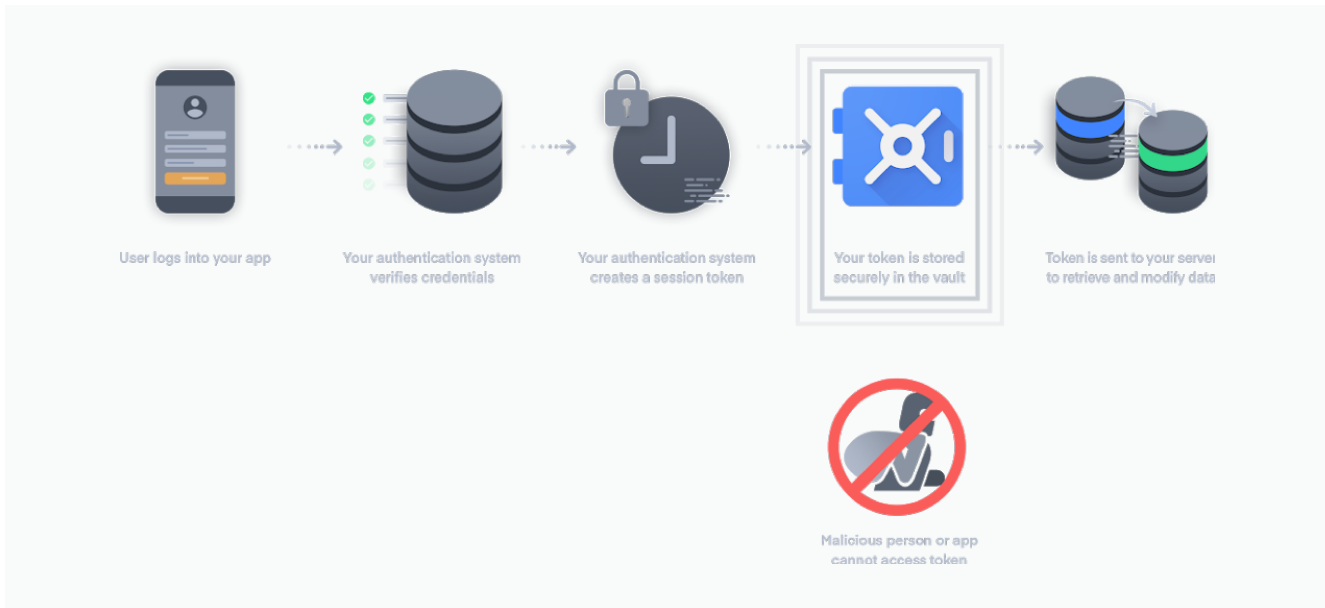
User logs into your app

Your authentication system verifies credentials

Your authentication system creates a session token

Your token is stored securely in the vault

Token is sent to your server to retrieve and modify data

Malicious person or app cannot access token